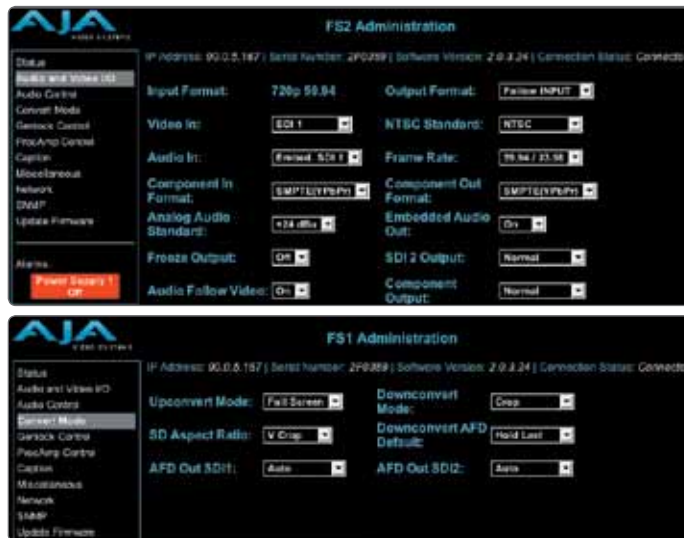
AJA VIDEO SYSTEMS

FS2 Administration

Status
Audio and Video I/O
Audio Control
Convert Mode
Genlock Control
ProcAmp Control
Caption
Miscellaneous
Network
SNMP
Update Firmware

Alarms
Power Supply 1 Off

IP Address: 90.0.5.187 | Serial Number: 2F0359 | Software Version: 2.0.3.24 | Connection Status: Connecte

| | | | |
|---|---|---|---|
| Input Format: | 720p 59.94 | Output Format: | Follow INPUT |
| Video In: | SDI 1 | NTSC Standard: | NTSC |
| Audio In: | Embed. SDI 1 | Frame Rate: | 59.94 / 23.98 |
| Component In Format: | SMPTE(YPbPr) | Component Out Format: | SMPTE(YPbPr) |
| Analog Audio Standard: | +24 dBu | Embedded Audio Out: | On |
| Freeze Output: | Off | SDI 2 Output: | Normal |
| Audio Follow Video: | On | Component Output: | Normal |

AJA VIDEO SYSTEMS

FS1 Administration

Status
Audio and Video I/O
Audio Control
Convert Mode
Genlock Control
ProcAmp Control
Caption
Miscellaneous
Network
SNMP
Update Firmware

IP Address: 90.0.5.187 | Serial Number: 2F0359 | Software Version: 2.0.3.24 | Connection Status: Connecte

| | | | |
|---|---|---|---|
| Upconvert Mode: | Full Screen | Downconvert Mode: | Crop |
| SD Aspect Ratio: | V Crop | Downconvert AFD Default: | Hold Last |
| AFD Out SDI1: | Auto | AFD Out SDI2: | Auto |